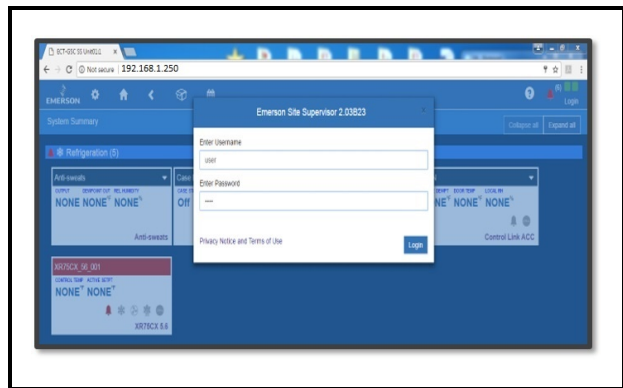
SCT-SSC SS Unit01 ×

Not secure | 192.168.1.250

EMERSON

Login

System Summary

Collapse all Expand all

Refrigeration (5)

Anti-sweats

OUTPUT DEWPOINT OUT REL HUMIDITY

NONE NONE° NONE%

Anti-sweats

Case

Off

NE° NONE° NONE%

Control Link ACC

XR75CX_56_001

CONTROL TEMP ACTIVE SETPT

NONE° NONE°

XR75CX 5.6

Emerson Site Supervisor 2.03823

Enter Username

user

Enter Password

••••

Privacy Notice and Terms of Use

Login